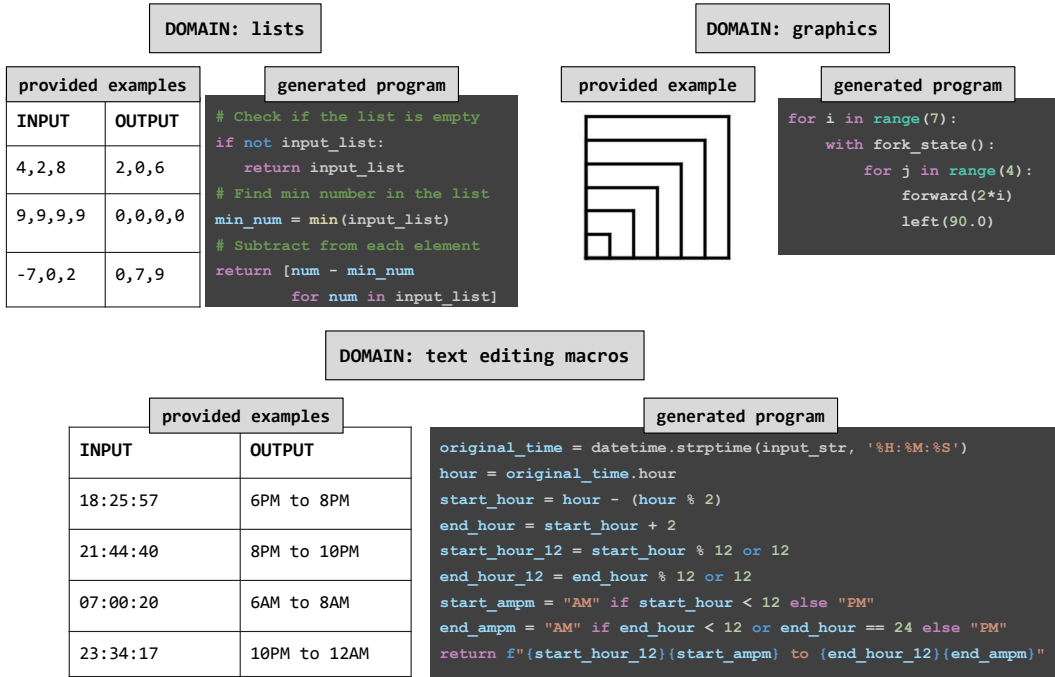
DOMAIN: lists

provided examples

| INPUT | OUTPUT |
|---|---|
| 4,2,8 | 2,0,6 |
| 9,9,9,9 | 0,0,0,0 |
| -7,0,2 | 0,7,9 |

generated program

# Check if the list is empty
if not input_list:
    return input_list
# Find min number in the list
min_num = min(input_list)
# Subtract from each element
return [num - min_num
        for num in input_list]

DOMAIN: graphics

provided example

generated program

for i in range(7):
    with fork_state():
        for j in range(4):
            forward(2*i)
            left(90.0)

DOMAIN: text editing macros

provided examples

| INPUT | OUTPUT |
|---|---|
| 18:25:57 | 6PM to 8PM |
| 21:44:40 | 8PM to 10PM |
| 07:00:20 | 6AM to 8AM |
| 23:34:17 | 10PM to 12AM |

generated program

original_time = datetime.strptime(input_str, '%H:%M:%S')
hour = original_time.hour
start_hour = hour - (hour % 2)
end_hour = start_hour + 2
start_hour_12 = start_hour % 12 or 12
end_hour_12 = end_hour % 12 or 12
start_ampm = "AM" if start_hour < 12 else "PM"
end_ampm = "AM" if end_hour < 12 or end_hour == 24 else "PM"
return f"{start_hour_12}{start_ampm} to {end_hour_12}{end_ampm}"